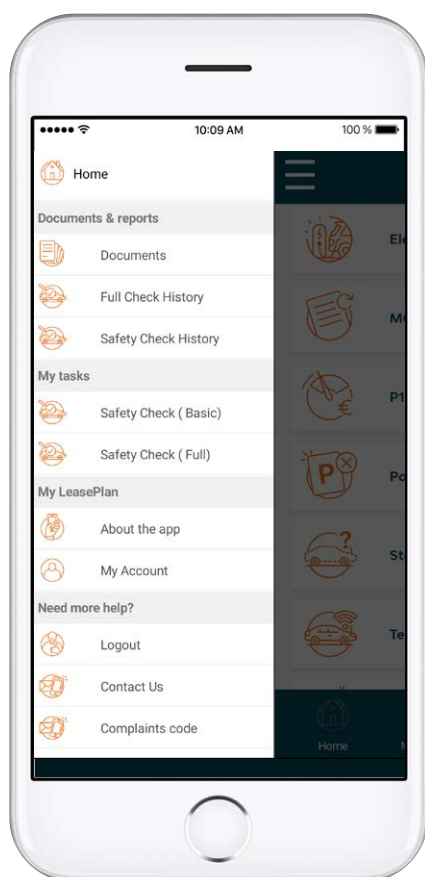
10:09 AM
100 %

Home

Documents & reports

Documents

Full Check History

Safety Check History

My tasks

Safety Check ( Basic)

Safety Check ( Full)

My LeasePlan

About the app

My Account

Need more help?

Logout

Contact Us

Complaints code

El

M

P1

Po

St

Te

P

Home